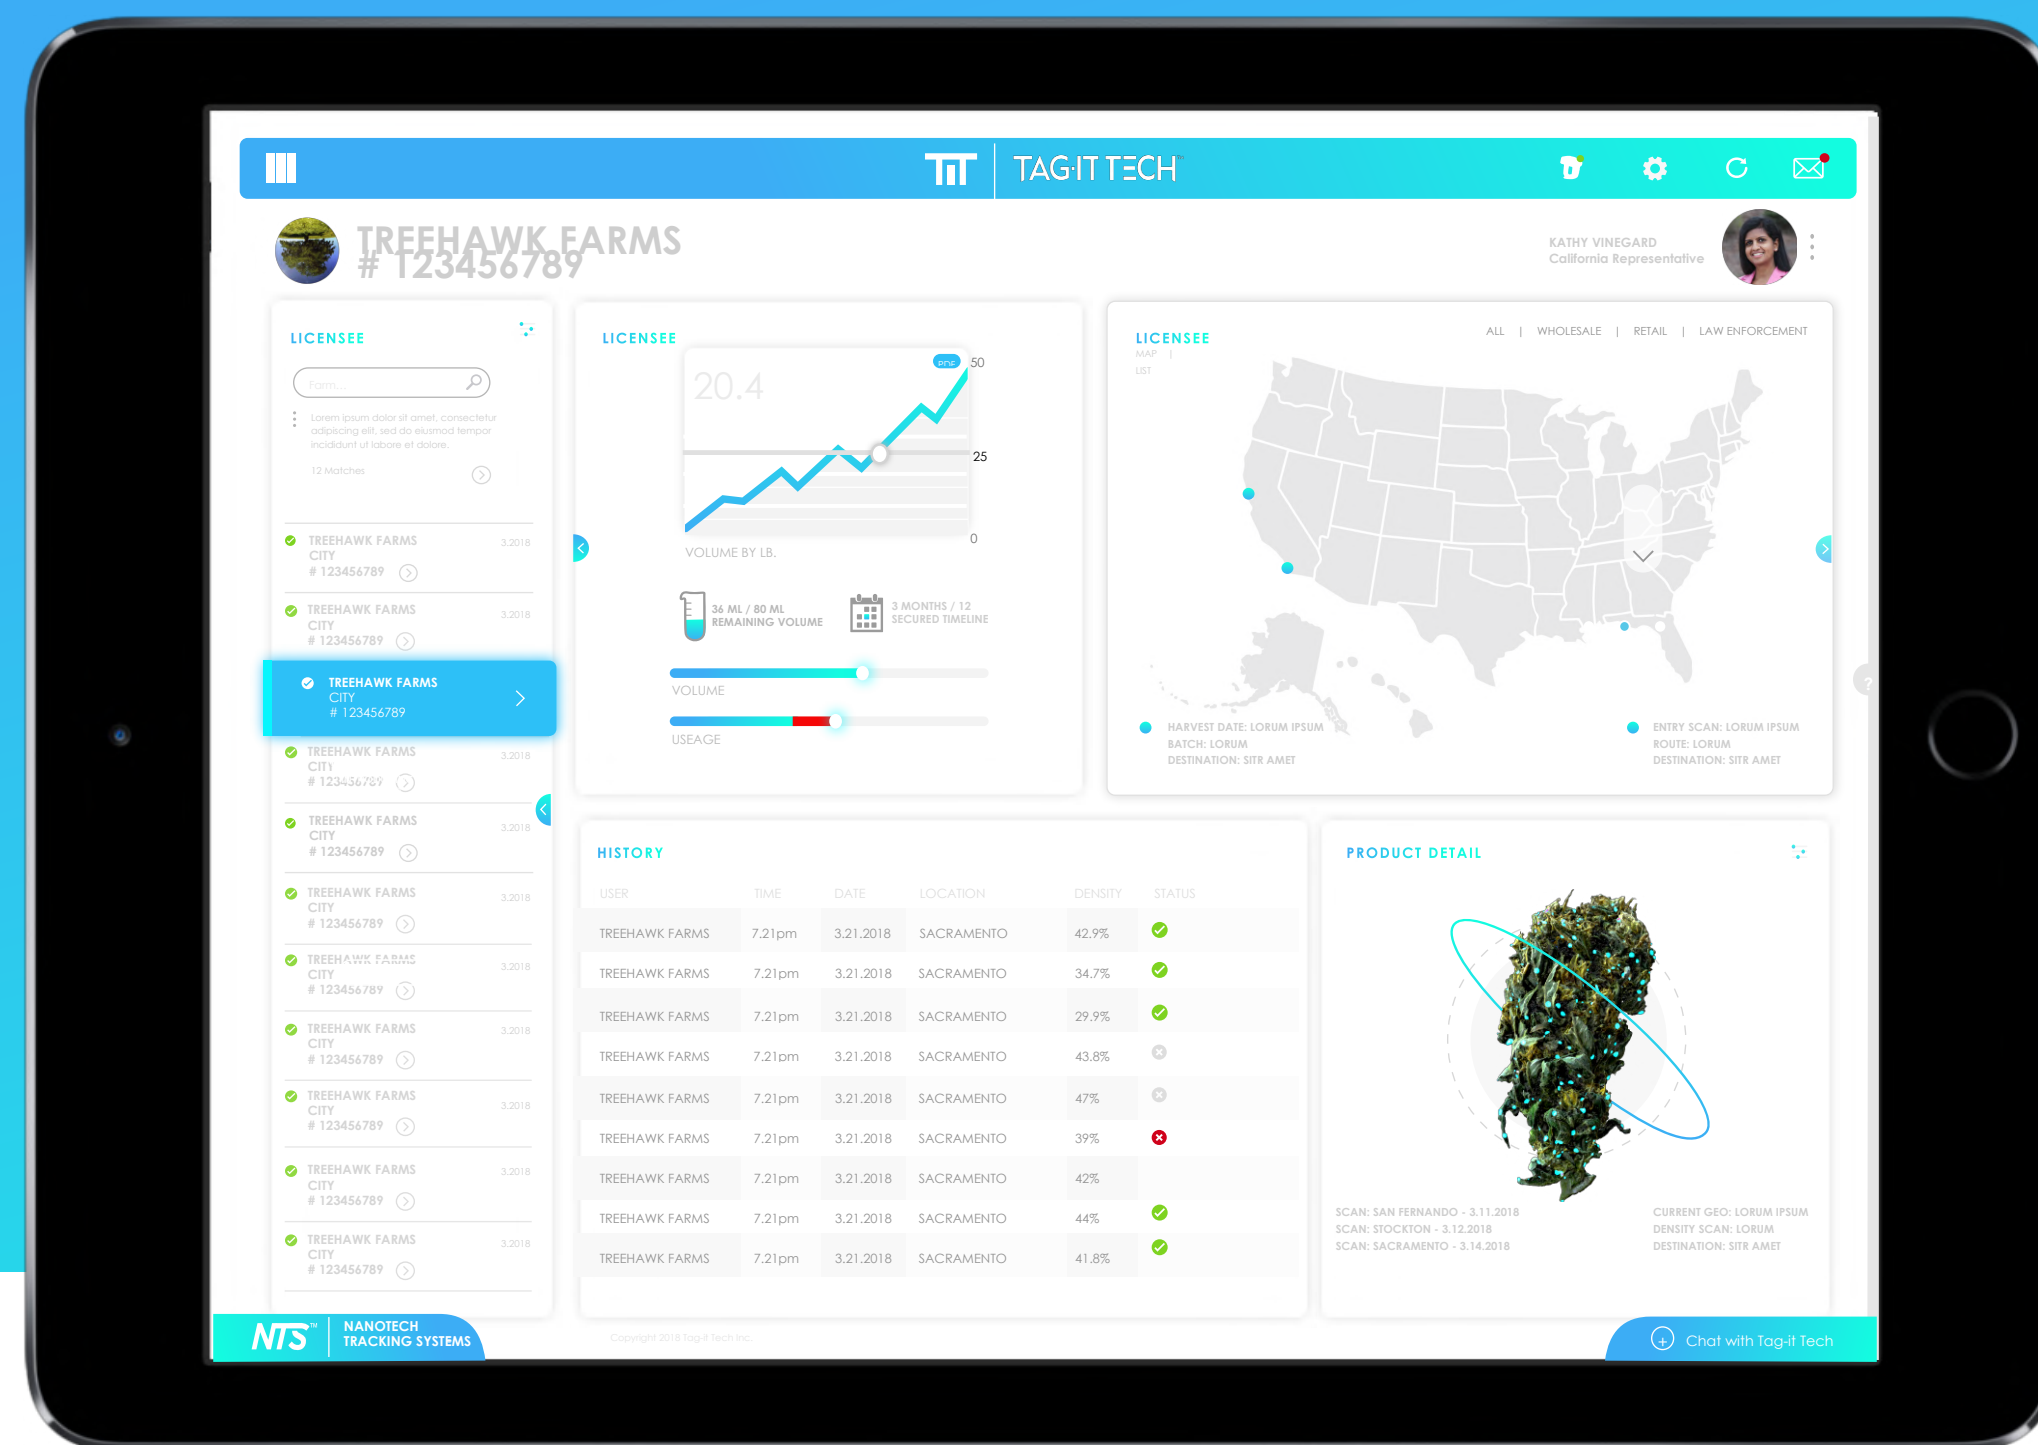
TIT | TAG·IT TECH™

TREEHAWK FARMS
# 123456789

KATHY VINEGARD
California Representative

LICENSEE

Farm...

Lorem ipsum dolor sit amet, consectetur adipiscing elit, sed do eiusmod tempor incididunt ut labore et dolore.

12 Matches

TREEHAWK FARMS CITY # 123456789 3.2018

TREEHAWK FARMS CITY # 123456789 3.2018

TREEHAWK FARMS CITY # 123456789

TREEHAWK FARMS CITY # 123456789 3.2018

TREEHAWK FARMS CITY # 123456789 3.2018

TREEHAWK FARMS CITY # 123456789 3.2018

TREEHAWK FARMS CITY # 123456789 3.2018

TREEHAWK FARMS CITY # 123456789 3.2018

TREEHAWK FARMS CITY # 123456789 3.2018

TREEHAWK FARMS CITY # 123456789 3.2018

TREEHAWK FARMS CITY # 123456789 3.2018

LICENSEE

20.4

PDF

50
25
0

VOLUME BY LB.

36 ML / 80 ML
REMAINING VOLUME

3 MONTHS / 12
SECURED TIMELINE

VOLUME

USEAGE

LICENSEE

MAP |
LIST

ALL | WHOLESALE | RETAIL | LAW ENFORCEMENT

HARVEST DATE: LORUM IPSUM
BATCH: LORUM
DESTINATION: SITR AMET

ENTRY SCAN: LORUM IPSUM
ROUTE: LORUM
DESTINATION: SITR AMET

HISTORY

| USER | TIME | DATE | LOCATION | DENSITY | STATUS |
|---|---|---|---|---|---|
| TREEHAWK FARMS | 7.21pm | 3.21.2018 | SACRAMENTO | 42.9% | |
| TREEHAWK FARMS | 7.21pm | 3.21.2018 | SACRAMENTO | 34.7% | |
| TREEHAWK FARMS | 7.21pm | 3.21.2018 | SACRAMENTO | 29.9% | |
| TREEHAWK FARMS | 7.21pm | 3.21.2018 | SACRAMENTO | 43.8% | |
| TREEHAWK FARMS | 7.21pm | 3.21.2018 | SACRAMENTO | 47% | |
| TREEHAWK FARMS | 7.21pm | 3.21.2018 | SACRAMENTO | 39% | |
| TREEHAWK FARMS | 7.21pm | 3.21.2018 | SACRAMENTO | 42% | |
| TREEHAWK FARMS | 7.21pm | 3.21.2018 | SACRAMENTO | 44% | |
| TREEHAWK FARMS | 7.21pm | 3.21.2018 | SACRAMENTO | 41.8% | |

PRODUCT DETAIL

SCAN: SAN FERNANDO - 3.11.2018
SCAN: STOCKTON - 3.12.2018
SCAN: SACRAMENTO - 3.14.2018

CURRENT GEO: LORUM IPSUM
DENSITY SCAN: LORUM
DESTINATION: SITR AMET

NTS™ | NANOTECH TRACKING SYSTEMS

Copyright 2018 Tag-it Tech Inc.

Chat with Tag-it Tech